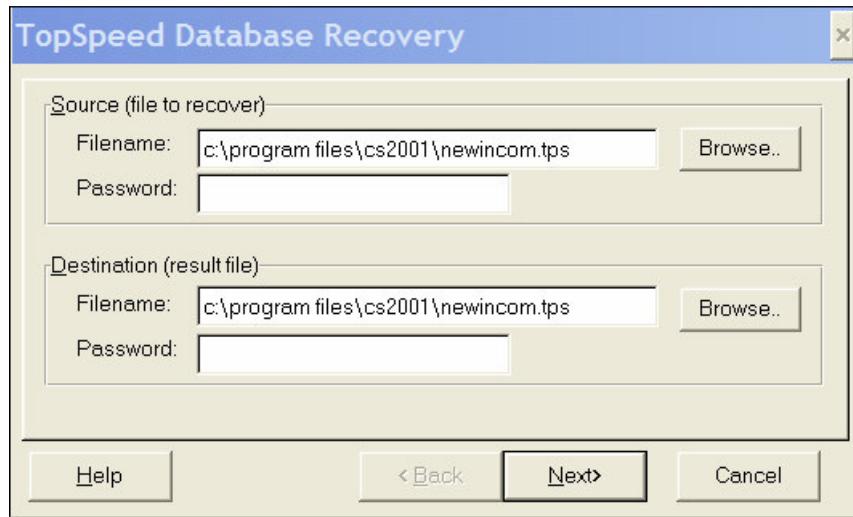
TopSpeed Database Recovery

Source (file to recover)
Filename: c:\program files\cs2001\newincom.tps
Browse..
Password:

Destination (result file)
Filename: c:\program files\cs2001\newincom.tps
Browse..
Password:

Help
< Back
Next>
Cancel